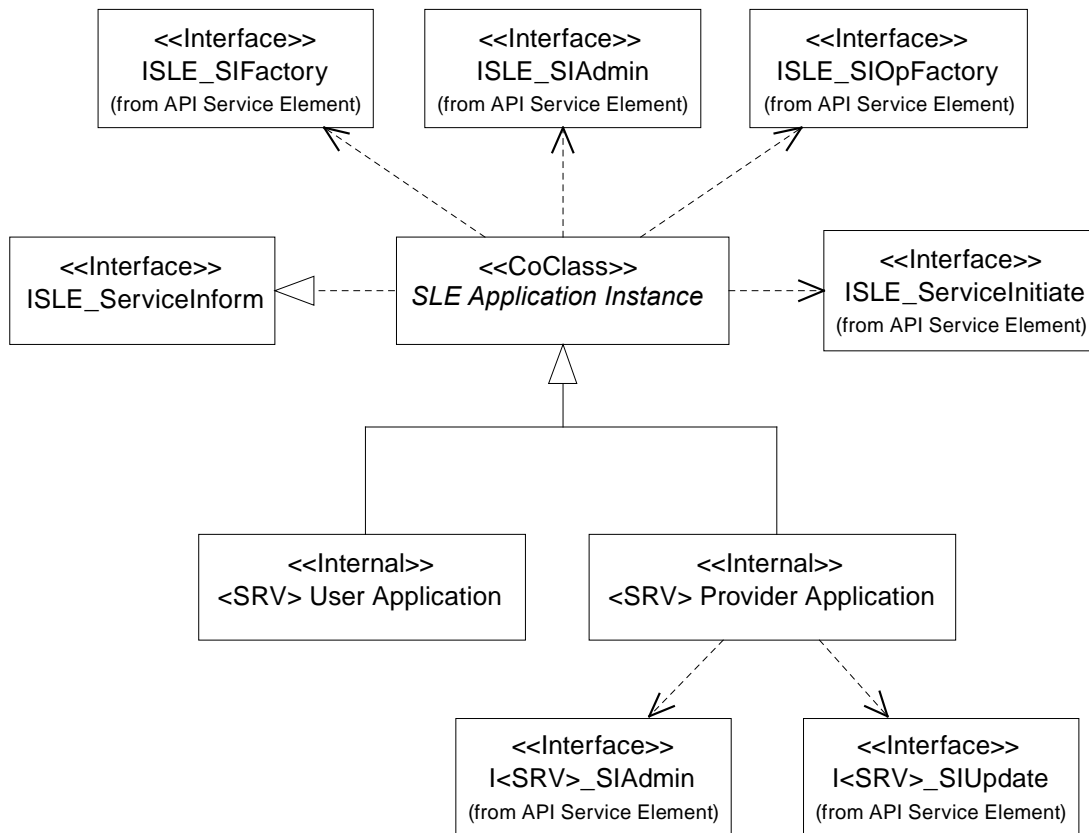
<<Interface>>
ISLE_SIFactory
(from API Service Element)

<<Interface>>
ISLE_SIAdmin
(from API Service Element)

<<Interface>>
ISLE_SIOpFactory
(from API Service Element)

<<Interface>>
ISLE_ServiceInform

<<CoClass>>
SLE Application Instance

<<Interface>>
ISLE_ServiceInitiate
(from API Service Element)

<<Internal>>
<SRV> User Application

<<Internal>>
<SRV> Provider Application

<<Interface>>
I<SRV>_SIAdmin
(from API Service Element)

<<Interface>>
I<SRV>_SIUpdate
(from API Service Element)